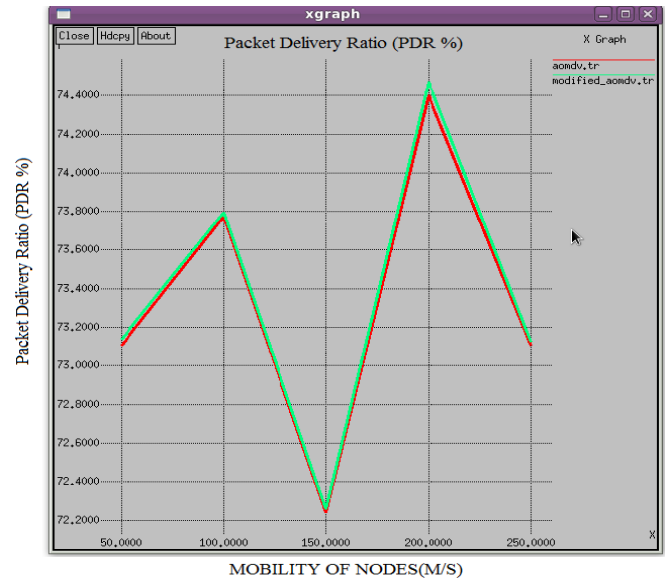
xgraph

Close Hdcpy About

Packet Delivery Ratio (PDR %)

X Graph

aomdv.tr
modified_aomdv.tr

Packet Delivery Ratio (PDR %)

74.4000
74.2000
74.0000
73.8000
73.6000
73.4000
73.2000
73.0000
72.8000
72.6000
72.4000
72.2000

50.0000 100.0000 150.0000 200.0000 250.0000

X

MOBILITY OF NODES(M/S)